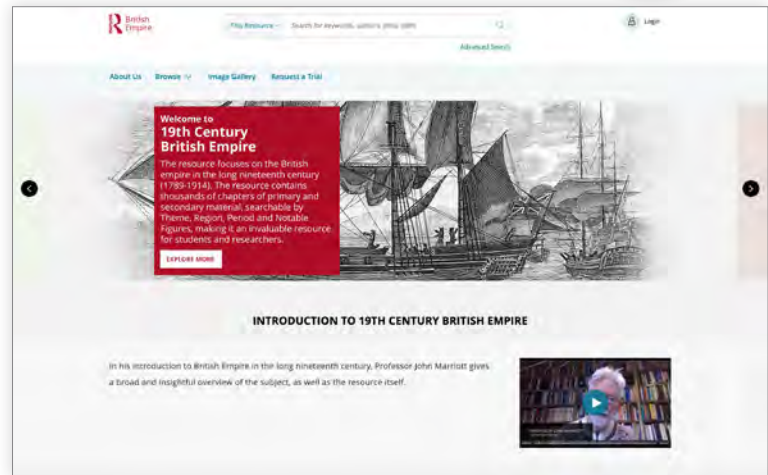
British Empire

This Resource

Search for keywords, authors, titles, ISBN

Login

Advanced Search

About Us Browse Image Gallery Request a Trial

Welcome to
19th Century British Empire

The resource focuses on the British empire in the long nineteenth century (1789-1914). The resource contains thousands of chapters of primary and secondary material, searchable by Theme, Region, Period and Notable Figures, making it an invaluable resource for students and researchers.

EXPLORE MORE

INTRODUCTION TO 19TH CENTURY BRITISH EMPIRE

In his introduction to British Empire in the long nineteenth century, Professor John Marriott gives a broad and insightful overview of the subject, as well as the resource itself.